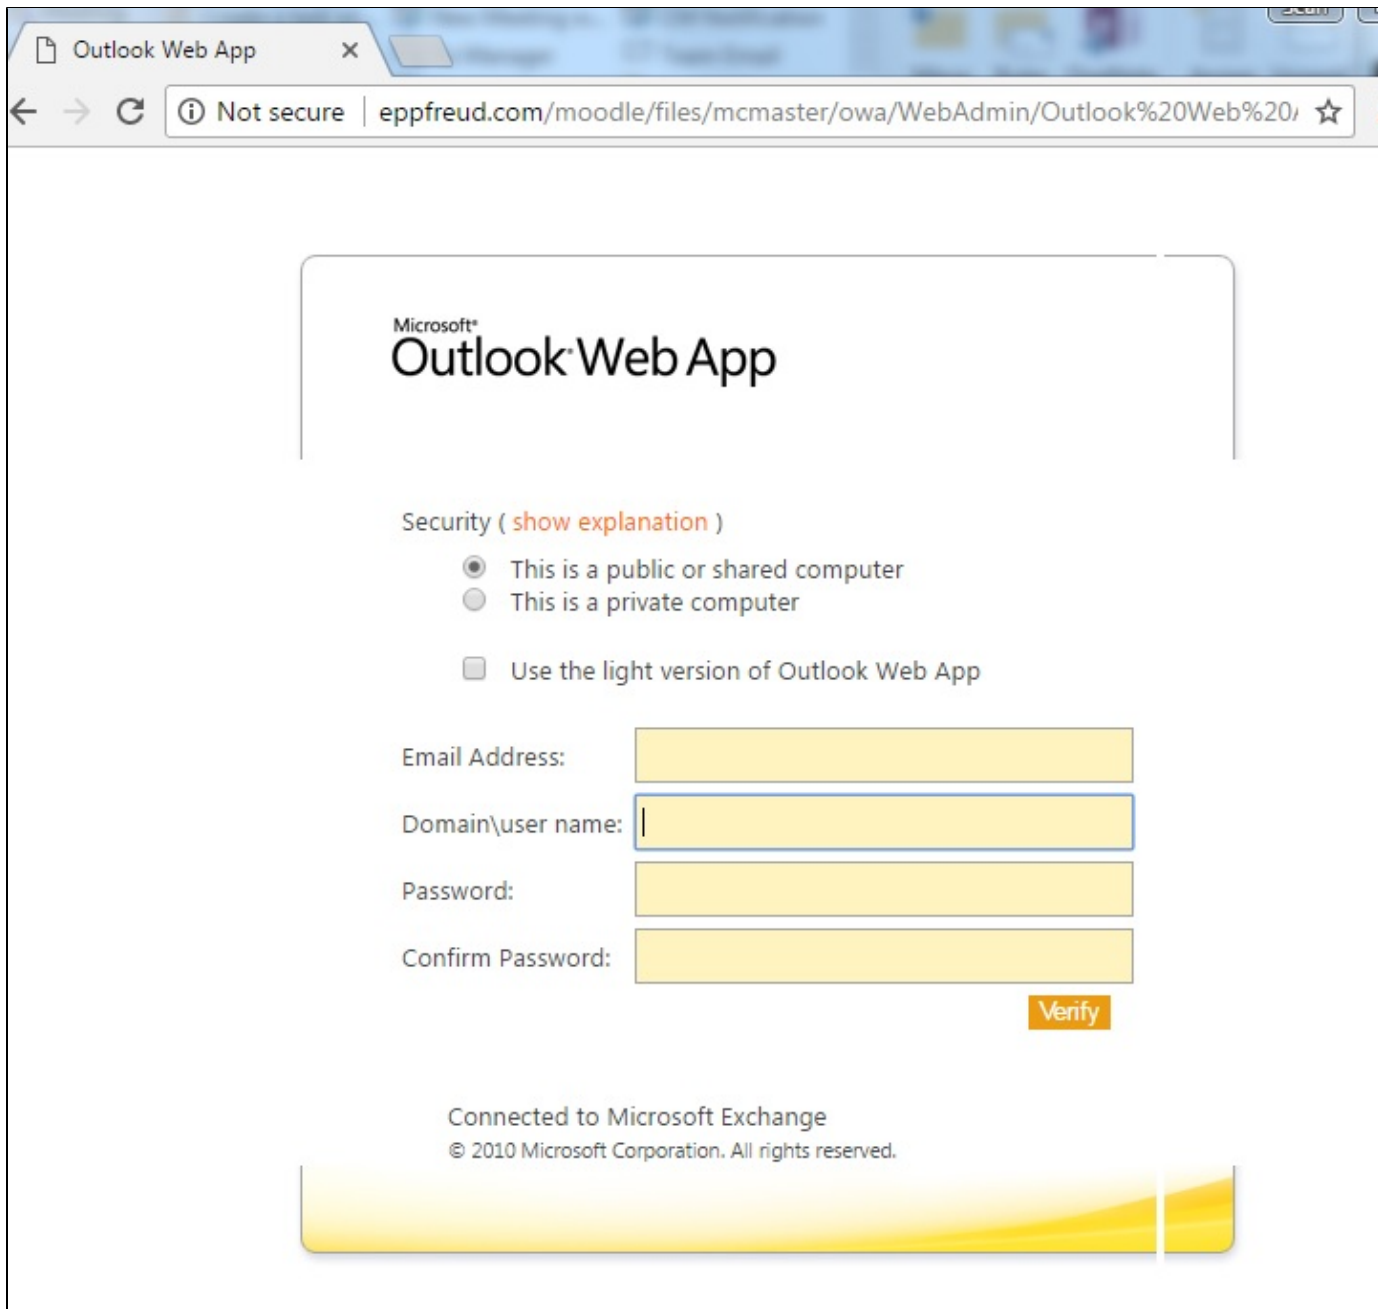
Outlook Web App ×

Not secure | eppfreud.com/moodle/files/mcmaster/owa/WebAdmin/Outlook%20Web%20/

Microsoft®
Outlook Web App

Security ( show explanation )

This is a public or shared computer
This is a private computer

Use the light version of Outlook Web App

Email Address:

Domain\user name:

Password:

Confirm Password:

Verify

Connected to Microsoft Exchange
© 2010 Microsoft Corporation. All rights reserved.